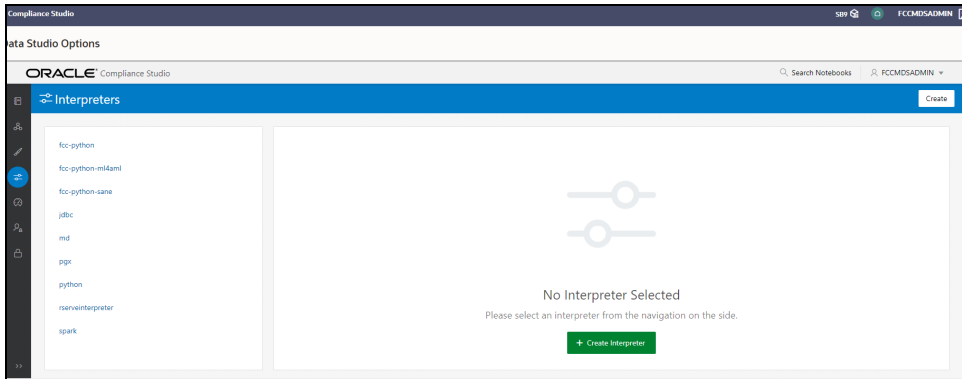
Compliance Studio

SB9 FCCMDSADMIN

ata Studio Options

ORACLE Compliance Studio

Search Notebooks FCCMDSADMIN

Interpreters

Create

fcc-python

fcc-python-ml4aml

fcc-python-sane

jdbc

md

pgx

python

rserveinterpreter

spark

No Interpreter Selected

Please select an interpreter from the navigation on the side.

+ Create Interpreter